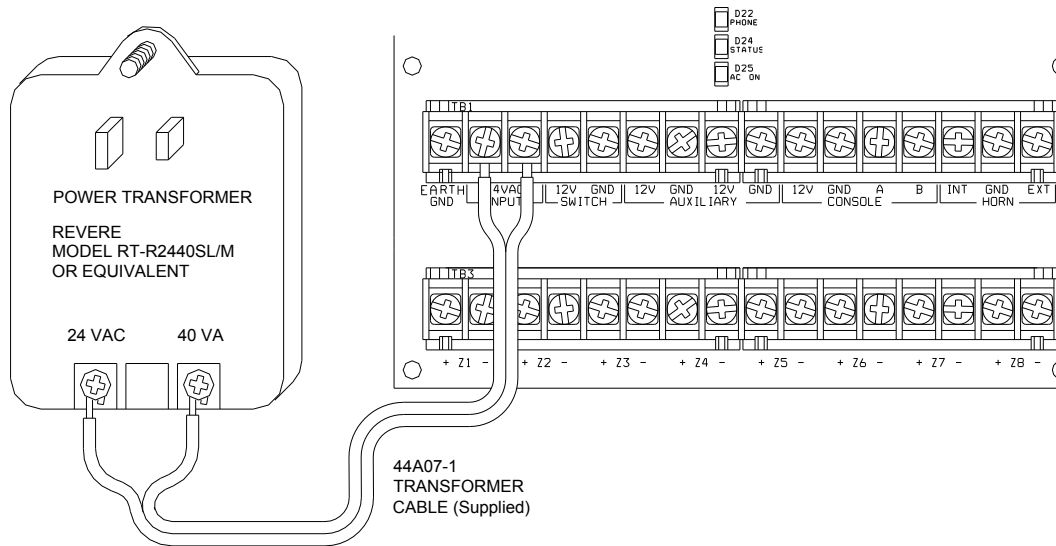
D22
PHONE
D24
STATUS
D25
AC ON

POWER TRANSFORMER

REVERE
MODEL RT-R2440SL/M
OR EQUIVALENT

24 VAC 40 VA

TB1

EARTH GND
24VAC INPUT
12V GND SWITCH
12V GND 12V AUXILIARY
GND 12V GND A B CONSOLE
INT GND EXT HORN

TB3

+ Z1 - + Z2 - + Z3 - + Z4 - + Z5 - + Z6 - + Z7 - + Z8 -

44A07-1
TRANSFORMER
CABLE (Supplied)